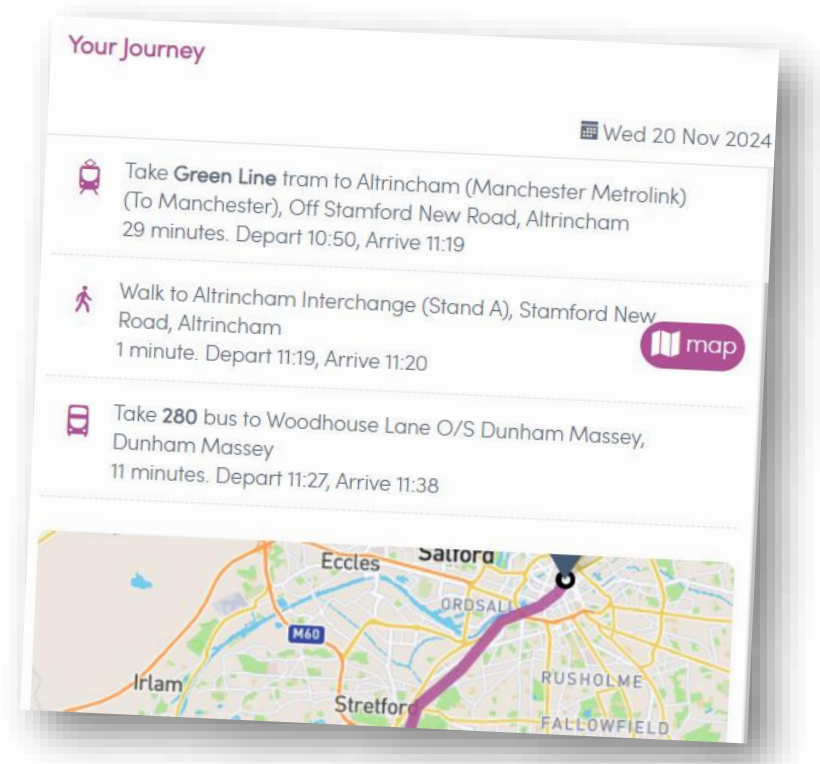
Your Journey

Wed 20 Nov 2024

Take **Green Line** tram to Altrincham (Manchester Metrolink) (To Manchester), Off Stamford New Road, Altrincham
29 minutes. Depart 10:50, Arrive 11:19

Walk to Altrincham Interchange (Stand A), Stamford New Road, Altrincham
1 minute. Depart 11:19, Arrive 11:20

map

Take **280** bus to Woodhouse Lane O/S Dunham Massey, Dunham Massey
11 minutes. Depart 11:27, Arrive 11:38

Eccles
Salford
ORDSALL
M60
Irlam
RUSHOLME
Stretford
FALLOWFIELD